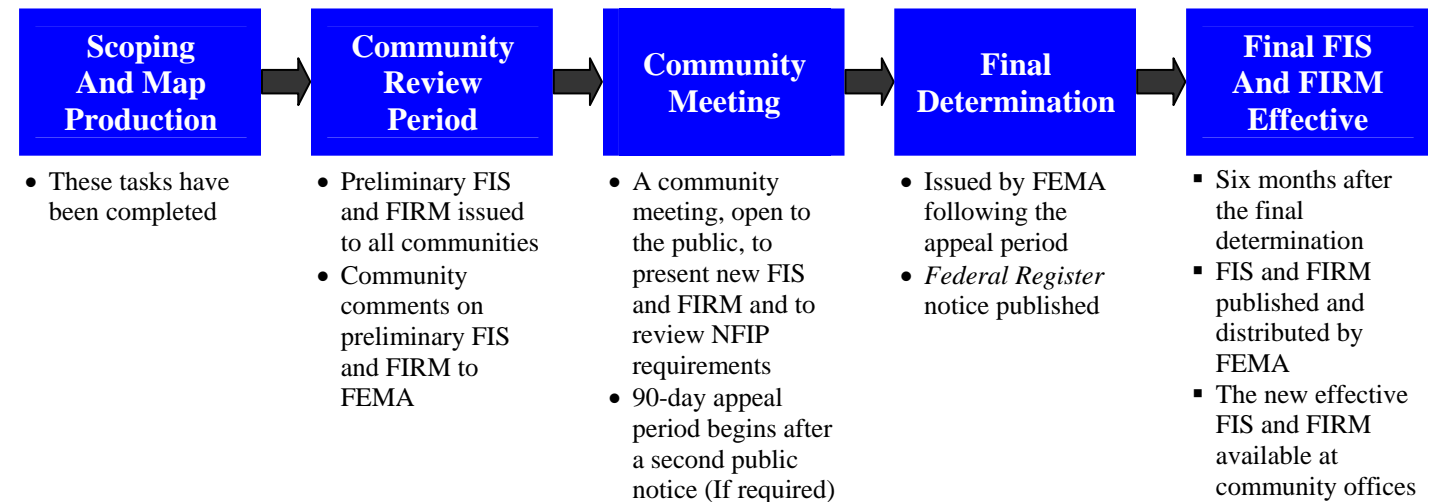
Scoping And Map Production

- These tasks have been completed

Community Review Period

- Preliminary FIS and FIRM issued to all communities
- Community comments on preliminary FIS and FIRM to FEMA

Community Meeting

- A community meeting, open to the public, to present new FIS and FIRM and to review NFIP requirements
- 90-day appeal period begins after a second public notice (If required)

Final Determination

- Issued by FEMA following the appeal period
- *Federal Register* notice published

Final FIS And FIRM Effective

- Six months after the final determination
- FIS and FIRM published and distributed by FEMA
- The new effective FIS and FIRM available at community offices